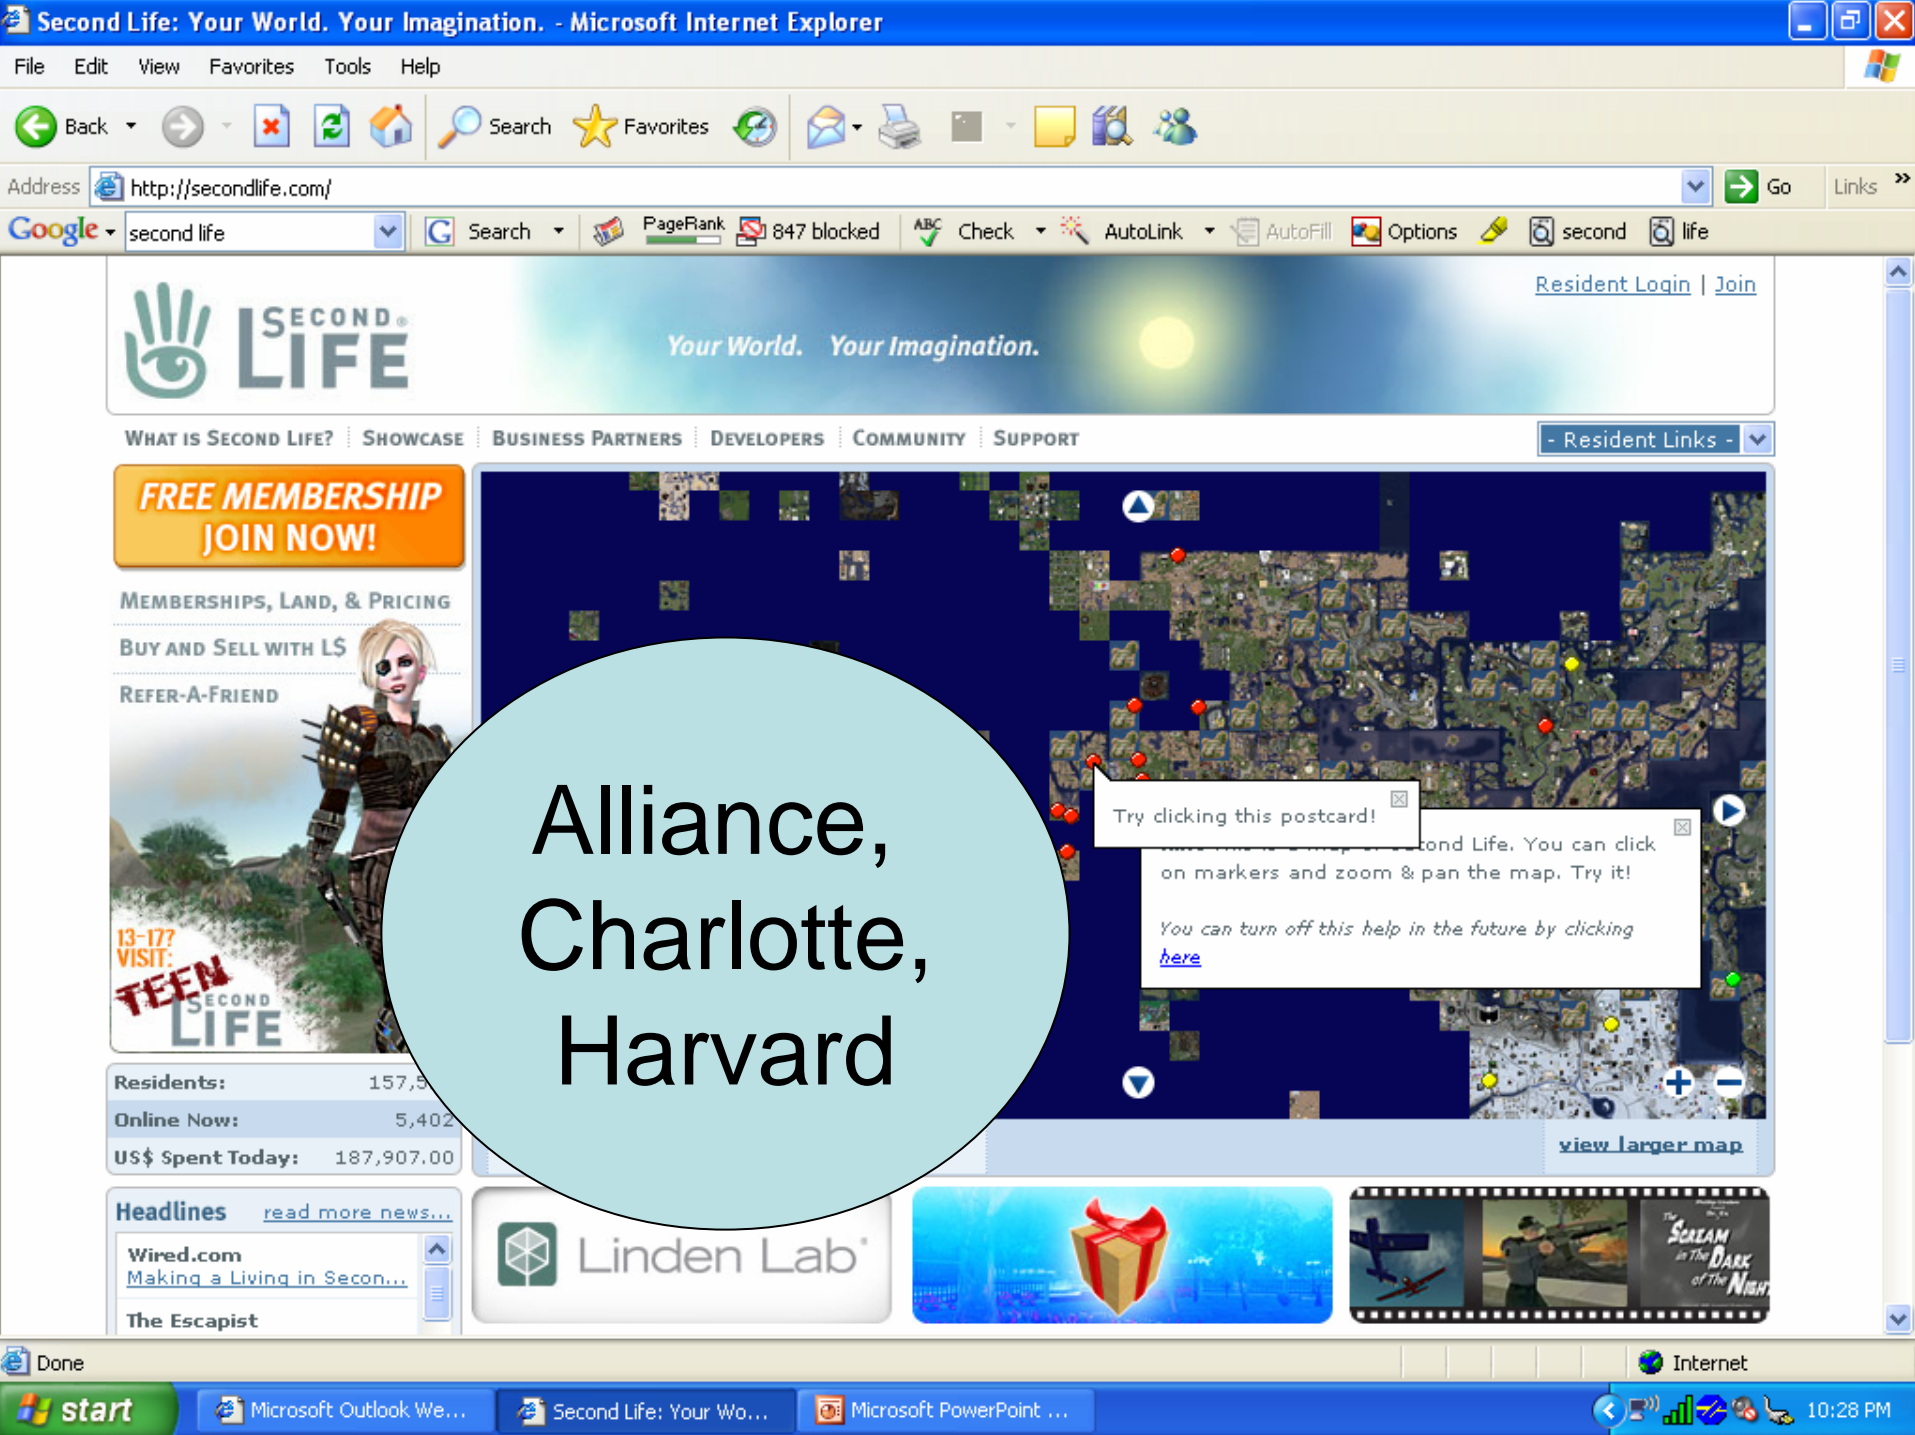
Second Life: Your World. Your Imagination. - Microsoft Internet Explorer

File Edit View Favorites Tools Help

Back Search Favorites

Address http://secondlife.com/ Go Links

Google second life Search PageRank 847 blocked Check AutoLink AutoFill Options second life

SECOND LIFE

Your World. Your Imagination.

Resident Login | Join

WHAT IS SECOND LIFE? SHOWCASE BUSINESS PARTNERS DEVELOPERS COMMUNITY SUPPORT

- Resident Links -

FREE MEMBERSHIP JOIN NOW!

MEMBERSHIPS, LAND, & PRICING

BUY AND SELL WITH L$

REFER-A-FRIEND

13-17? VISIT: TEEN SECOND LIFE

Residents: 157,5

Online Now: 5,402

US$ Spent Today: 187,907.00

Try clicking this postcard!

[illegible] ond Life. You can click on markers and zoom & pan the map. Try it!

You can turn off this help in the future by clicking here

view larger map

Alliance, Charlotte, Harvard

Headlines read more news...

Wired.com
Making a Living in Secon...

The Escapist

Linden Lab

Scream in The Dark of The Night

Done

Internet

start Microsoft Outlook We... Second Life: Your Wo... Microsoft PowerPoint ...

10:28 PM